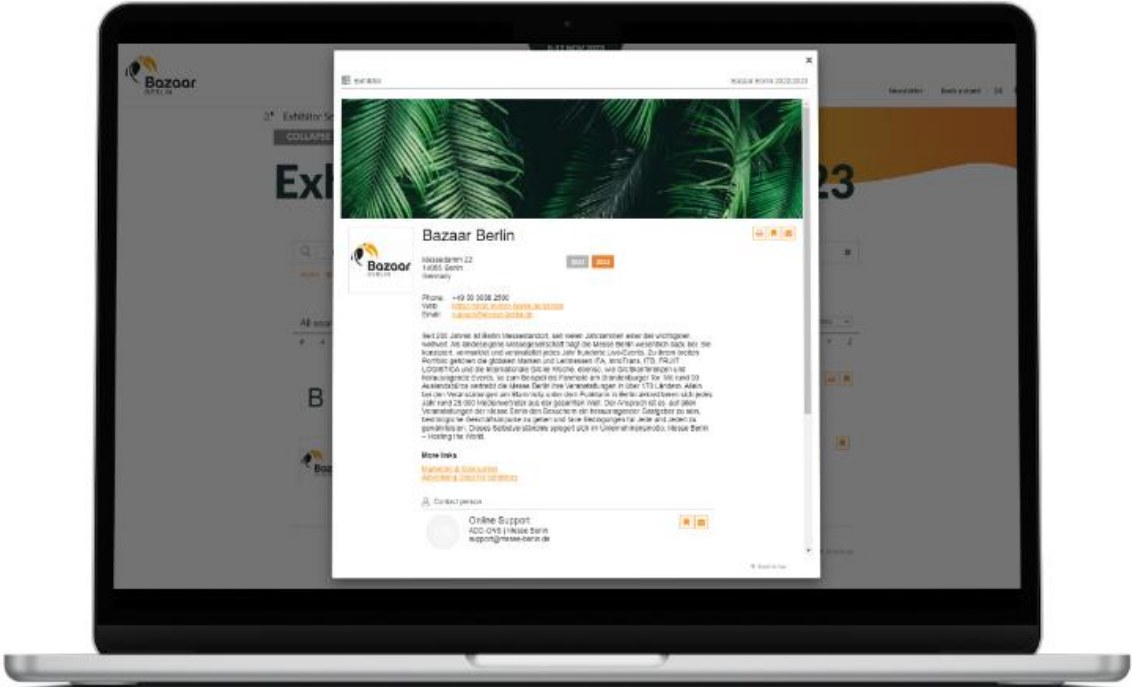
Bazaar
BERLIN

Exhibitor

COLLAPSE

Exh

23

B

Exhibitor

Bazaar Berlin 2022/2023

Bazaar Berlin

Messedamm 22
14055 Berlin
Germany

Phone: +49 30 3038 2500

Web: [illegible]

Email: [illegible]

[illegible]

More links

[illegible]

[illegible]

Contact person

Online Support
ADD-ONS | Messe Berlin
support@messe-berlin.de

Newsletter

Book a stand

DE